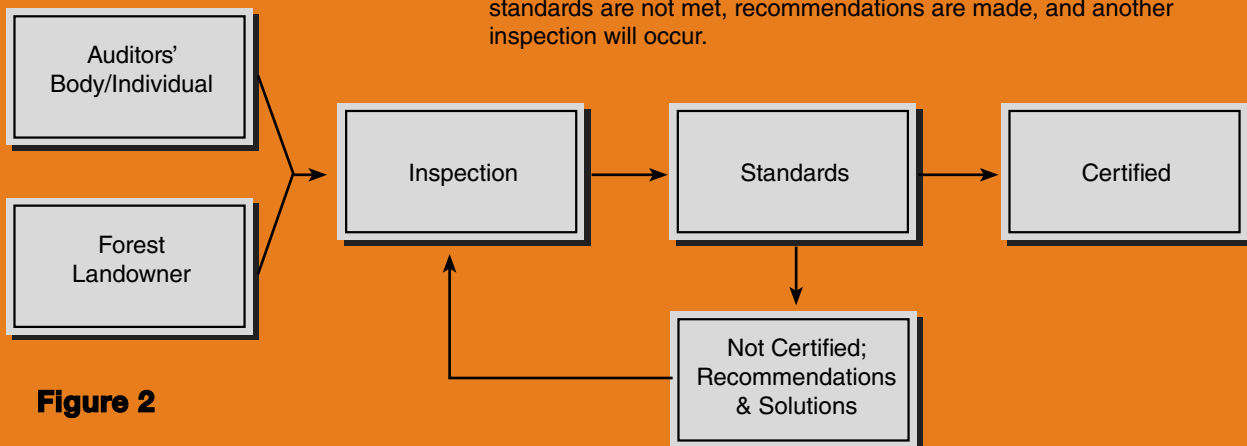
standards are not met, recommendations are made, and another inspection will occur.

Auditors' Body/Individual

Forest Landowner

Inspection

Standards

Certified

Not Certified; Recommendations & Solutions

Figure 2